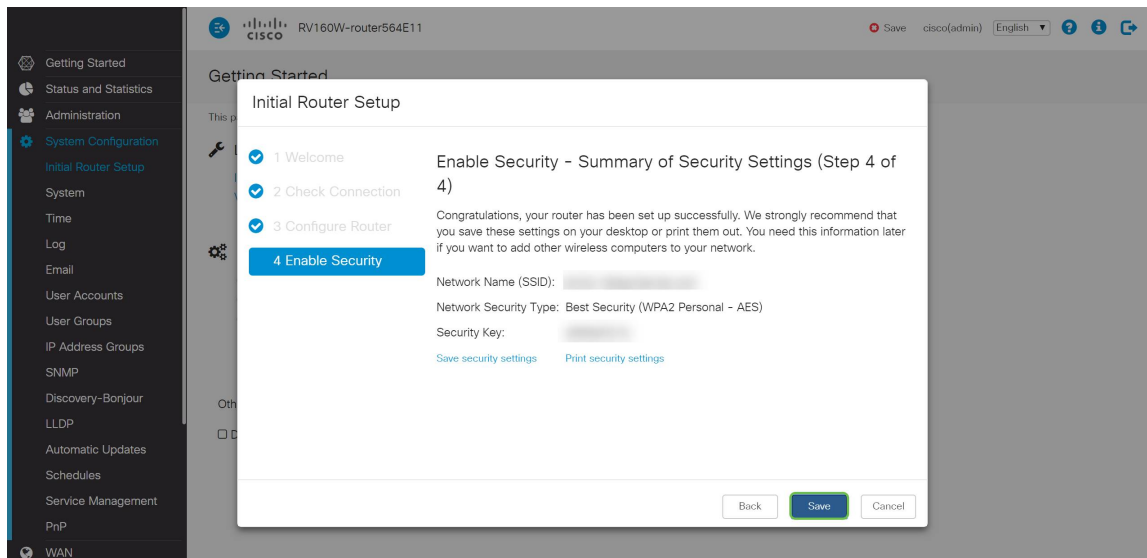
cisco RV160W-router564E11

Save cisco(admin) English

Getting Started
Status and Statistics
Administration
System Configuration
Initial Router Setup
System
Time
Log
Email
User Accounts
User Groups
IP Address Groups
SNMP
Discovery-Bonjour
LLDP
Automatic Updates
Schedules
Service Management
PnP
WAN

Getting Started

This p

Oth

Initial Router Setup

1 Welcome
2 Check Connection
3 Configure Router
4 Enable Security

Enable Security - Summary of Security Settings (Step 4 of 4)

Congratulations, your router has been set up successfully. We strongly recommend that you save these settings on your desktop or print them out. You need this information later if you want to add other wireless computers to your network.

Network Name (SSID): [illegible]

Network Security Type: Best Security (WPA2 Personal - AES)

Security Key: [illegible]

Save security settings Print security settings

Back Save Cancel